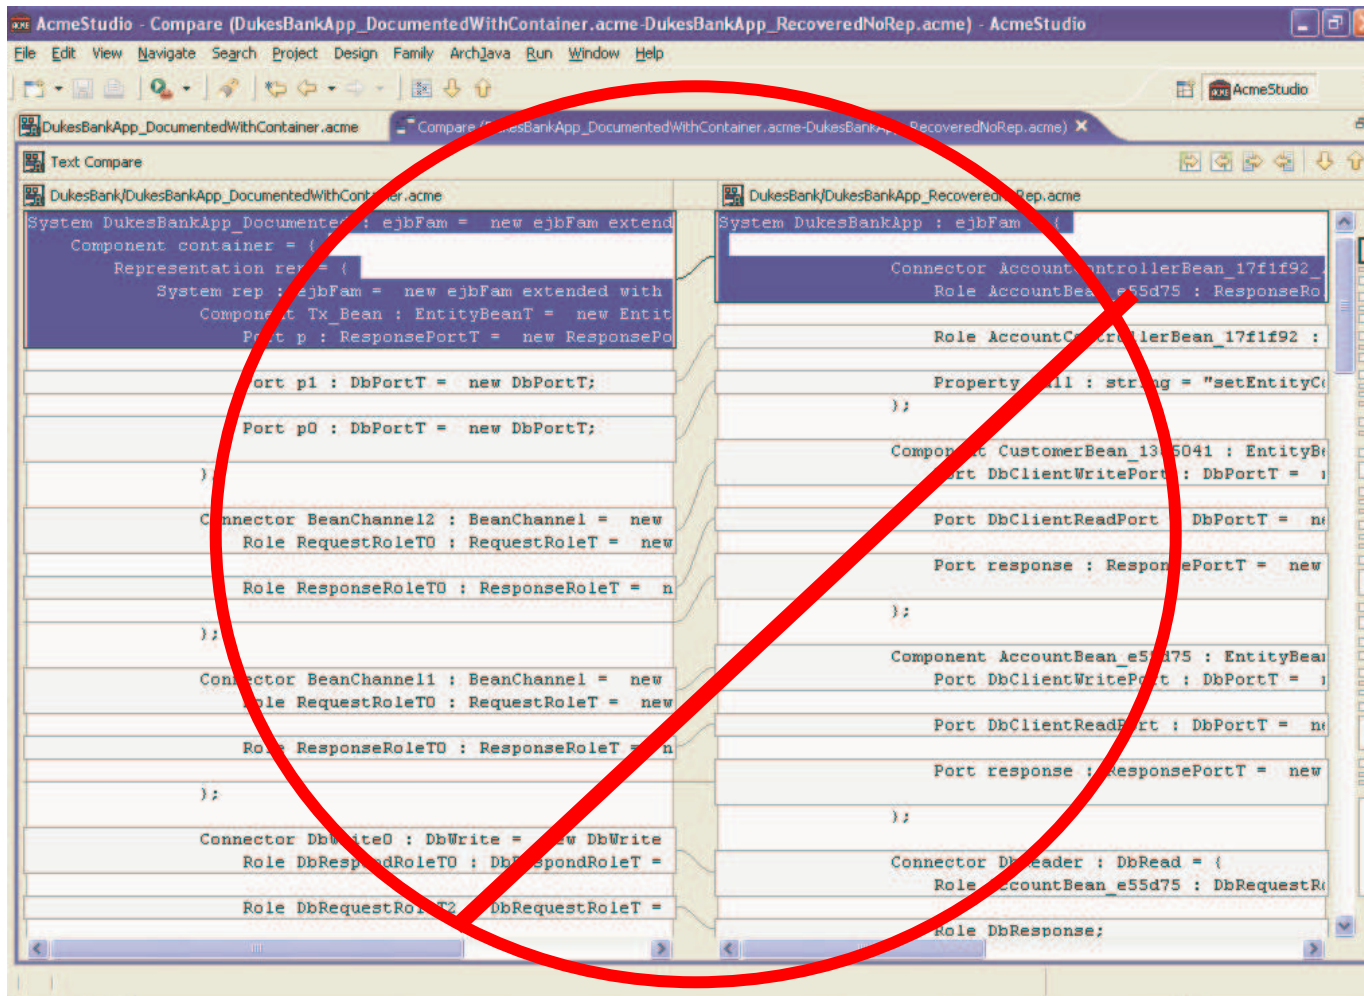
AcmeStudio - Compare (DukesBankApp_DocumentedWithContainer.acme-DukesBankApp_RecoveredNoRep.acme) - AcmeStudio

File Edit View Navigate Search Project Design Family ArchJava Run Window Help

AcmeStudio

DukesBankApp_DocumentedWithContainer.acme

Compare ([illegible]esBankApp_DocumentedWithContainer.acme-DukesBank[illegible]RecoveredNoRep.acme)

Text Compare

DukesBank/DukesBankApp_DocumentedWithCont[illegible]er.acme

System DukesBankApp_Documente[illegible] : ejbFam = new ejbFam extend
Component container = {
Representation re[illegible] = {
System rep : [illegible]ejbFam = new ejbFam extended with
Compone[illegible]t Tx_Bean : EntityBeanT = new Entit
P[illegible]t p : ResponsePortT = new ResponsePo
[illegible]ort p1 : DbPortT = new DbPortT;
Port p0 : DbPortT = new DbPortT;
}
C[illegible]nnector BeanChannel2 : BeanChannel = new
Role RequestRoleT0 : RequestRoleT = new
Role ResponseRoleT0 : ResponseRoleT = n
};
Con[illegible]ector BeanChannel1 : BeanChannel = new
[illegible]ole RequestRoleT0 : RequestRoleT = new
Ro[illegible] ResponseRoleT0 : ResponseRoleT = n
};
Connector Db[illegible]ite0 : DbWrite = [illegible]w DbWrite
Role DbResp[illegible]dRoleT0 : Db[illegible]spondRoleT =
Role DbRequestRo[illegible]T2 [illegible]DbRequestRoleT =

DukesBank/DukesBankApp_Recovered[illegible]Rep.acme

System DukesBankApp : ejbFam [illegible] {
Connector Account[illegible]ntrollerBean_17f1f92_
Role AccountBea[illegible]e55d75 : ResponseRo
Role AccountC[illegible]r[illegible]llerBean_17f1f92 :
Property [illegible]ll : str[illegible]ng = "setEntityC
};
Compo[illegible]t CustomerBean_13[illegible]5041 : EntityB
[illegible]rt DbClientWritePort : DbPortT =
Port DbClientReadPort DbPortT = n
Port response : Respon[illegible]ePortT = new
};
Component AccountBean_e5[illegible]d75 : EntityBea
Port DbClientWriteP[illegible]t : DbPortT =
Port DbClientRead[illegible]rt : DbPortT = n
Port response : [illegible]esponsePortT = new
};
Connector D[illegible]eader : DbRead = {
Role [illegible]ccountBean_e55d75 : DbRequestR
Role DbResponse;